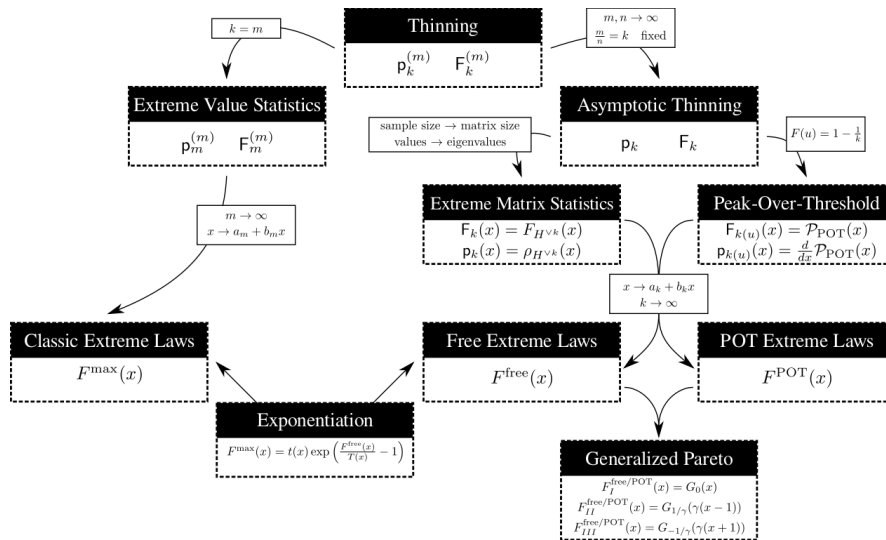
Thinning

$\mathsf{p}_k^{(m)}$ $\mathsf{F}_k^{(m)}$

$k = m$

$m, n \to \infty$
$\frac{m}{n} = k$ fixed

Extreme Value Statistics

$\mathsf{p}_m^{(m)}$ $\mathsf{F}_m^{(m)}$

Asymptotic Thinning

$\mathsf{p}_k$ $\mathsf{F}_k$

sample size → matrix size
values → eigenvalues

$F(u) = 1 - \frac{1}{k}$

Extreme Matrix Statistics

$\mathsf{F}_k(x) = F_{H^{\vee k}}(x)$
$\mathsf{p}_k(x) = \rho_{H^{\vee k}}(x)$

Peak-Over-Threshold

$\mathsf{F}_{k(u)}(x) = \mathcal{P}_{\mathrm{POT}}(x)$
$\mathsf{p}_{k(u)}(x) = \frac{d}{dx}\mathcal{P}_{\mathrm{POT}}(x)$

$m \to \infty$
$x \to a_m + b_m x$

$x \to a_k + b_k x$
$k \to \infty$

Classic Extreme Laws

$F^{\max}(x)$

Free Extreme Laws

$F^{\mathrm{free}}(x)$

POT Extreme Laws

$F^{\mathrm{POT}}(x)$

Exponentiation

$F^{\max}(x) = t(x)\exp\left(\frac{F^{\mathrm{free}}(x)}{T(x)} - 1\right)$

Generalized Pareto

$F_I^{\mathrm{free/POT}}(x) = G_0(x)$
$F_{II}^{\mathrm{free/POT}}(x) = G_{1/\gamma}(\gamma(x-1))$
$F_{III}^{\mathrm{free/POT}}(x) = G_{-1/\gamma}(\gamma(x+1))$